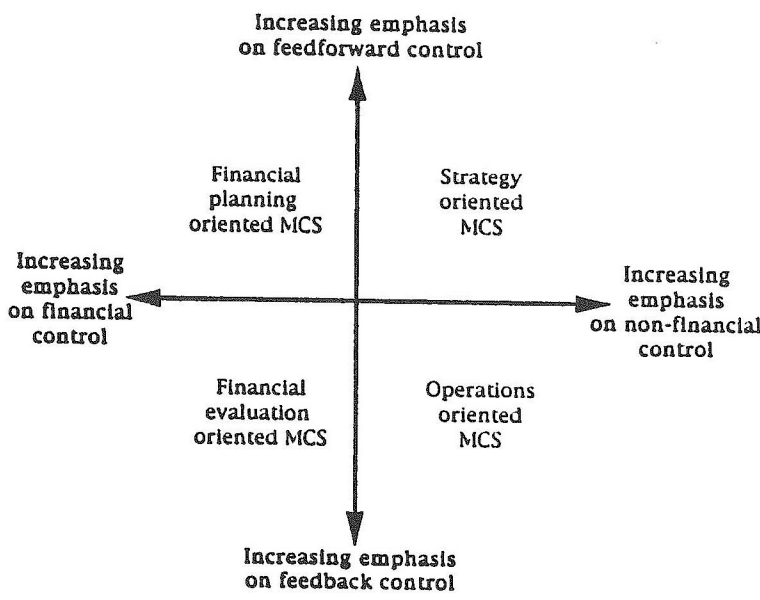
Increasing emphasis on feedforward control

Financial planning oriented MCS

Strategy oriented MCS

Increasing emphasis on financial control

Increasing emphasis on non-financial control

Financial evaluation oriented MCS

Operations oriented MCS

Increasing emphasis on feedback control